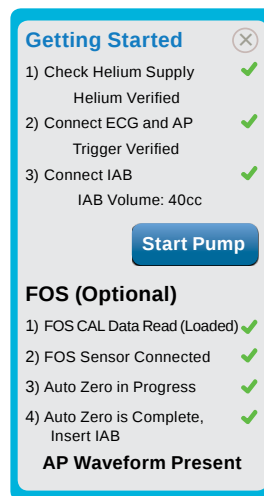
Getting Started

1) Check Helium Supply ✔
Helium Verified

2) Connect ECG and AP ✔
Trigger Verified

3) Connect IAB ✔
IAB Volume: 40cc

Start Pump

FOS (Optional)

1) FOS CAL Data Read (Loaded) ✔

2) FOS Sensor Connected ✔

3) Auto Zero in Progress ✔

4) Auto Zero is Complete, Insert IAB ✔

AP Waveform Present